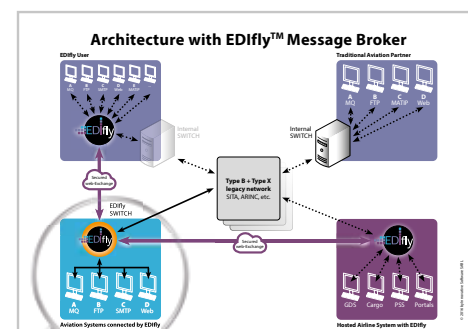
Architecture with EDIfly$^{TM}$ Message Broker

EDIfly User

A MQ
B FTP
C SMTP
D Web
E MATIP
F Web

EDIfly

Internal SWITCH

Traditional Aviation Partner

A MQ
B FTP
C MATIP
D Web

Internal SWITCH

Secured web-Exchange

EDIfly SWITCH

Type B + Type X legacy network
SITA, ARINC, etc.

EDIfly

Secured web-Exchange

EDIfly

A MQ
B FTP
C SMTP
D Web

Aviation Systems connected by EDIfly

GDS
Cargo
PSS
Portals

Hosted Airline System with EDIfly

© 2016 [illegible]